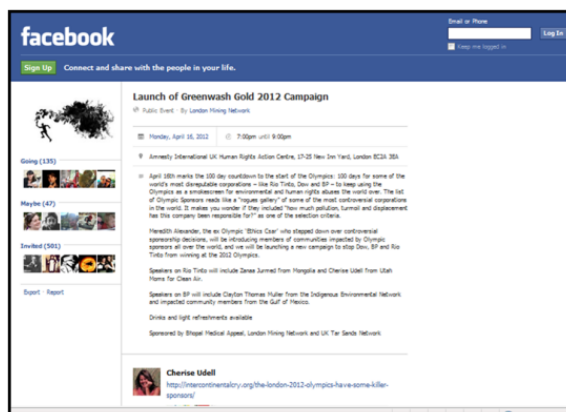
facebook

Email or Phone

Log In

Keep me logged in

Sign Up Connect and share with the people in your life.

Launch of Greenwash Gold 2012 Campaign

Public Event · By London Mining Network

Monday, April 16, 2012 7:00pm until 9:00pm

Amnesty International UK Human Rights Action Centre, 17-25 New Inn Yard, London EC2A 3EA

April 16th marks the 100 day countdown to the start of the Olympics: 100 days for some of the world's most disreputable corporations – like Rio Tinto, Dow and BP – to keep using the Olympics as a smokescreen for environmental and human rights abuses the world over. The list of Olympic Sponsors reads like a "rogues gallery" of some of the most controversial corporations in the world. It makes you wonder if they included "how much pollution, turmoil and displacement has this company been responsible for?" as one of the selection criteria.

Meredith Alexander, the ex Olympic 'Ethics Czar' who stepped down over controversial sponsorship decisions, will be introducing members of communities impacted by Olympic sponsors all over the world, and we will be launching a new campaign to stop Dow, BP and Rio Tinto from winning at the 2012 Olympics.

Speakers on Rio Tinto will include Zanaa Jurmed from Mongolia and Cherise Udell from Utah Moms for Clean Air.

Speakers on BP will include Clayton Thomas Muller from the Indigenous Environmental Network and impacted community members from the Gulf of Mexico.

Drinks and light refreshments available

Sponsored by Bhopal Medical Appeal, London Mining Network and UK Tar Sands Network

Going (135)

Maybe (47)

Invited (501)

Export · Report

Cherise Udell
http://intercontinentalcry.org/the-london-2012-olympics-have-some-killer-sponsors/